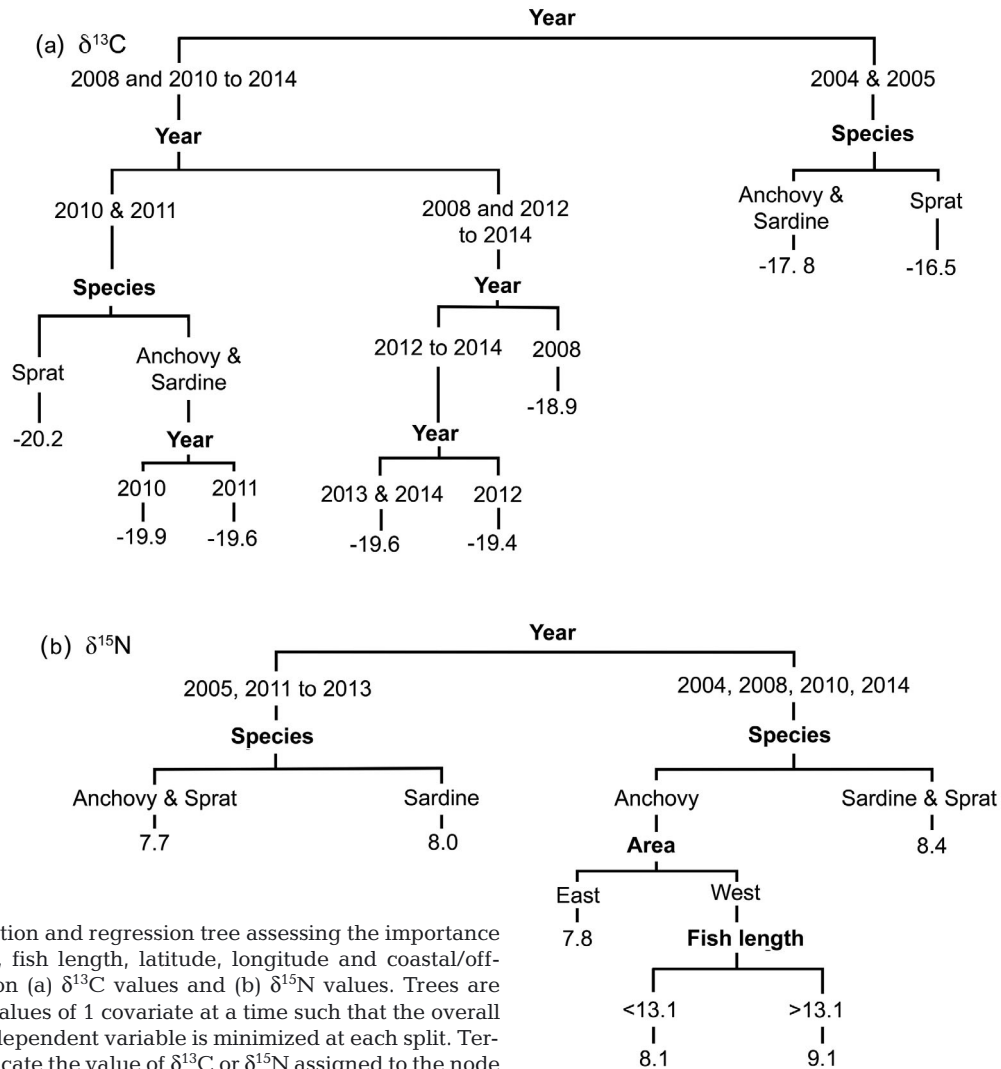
(a) $\delta^{13}$C

Year

2008 and 2010 to 2014

2004 & 2005

Year

Species

2010 & 2011

2008 and 2012 to 2014

Anchovy & Sardine

Sprat

-17. 8

-16.5

Species

Year

Sprat

Anchovy & Sardine

2012 to 2014

2008

-18.9

-20.2

Year

Year

2010

2011

2013 & 2014

2012

-19.9

-19.6

-19.6

-19.4

(b) $\delta^{15}$N

Year

2005, 2011 to 2013

2004, 2008, 2010, 2014

Species

Species

Anchovy & Sprat

Sardine

Anchovy

Sardine & Sprat

7.7

8.0

8.4

Area

East

West

7.8

Fish length

<13.1

>13.1

8.1

9.1

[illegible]tion and regression tree assessing the importance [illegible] fish length, latitude, longitude and coastal/off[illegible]on (a) $\delta^{13}$C values and (b) $\delta^{15}$N values. Trees are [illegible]alues of 1 covariate at a time such that the overall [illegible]dependent variable is minimized at each split. Ter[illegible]cate the value of $\delta^{13}$C or $\delta^{15}$N assigned to the node